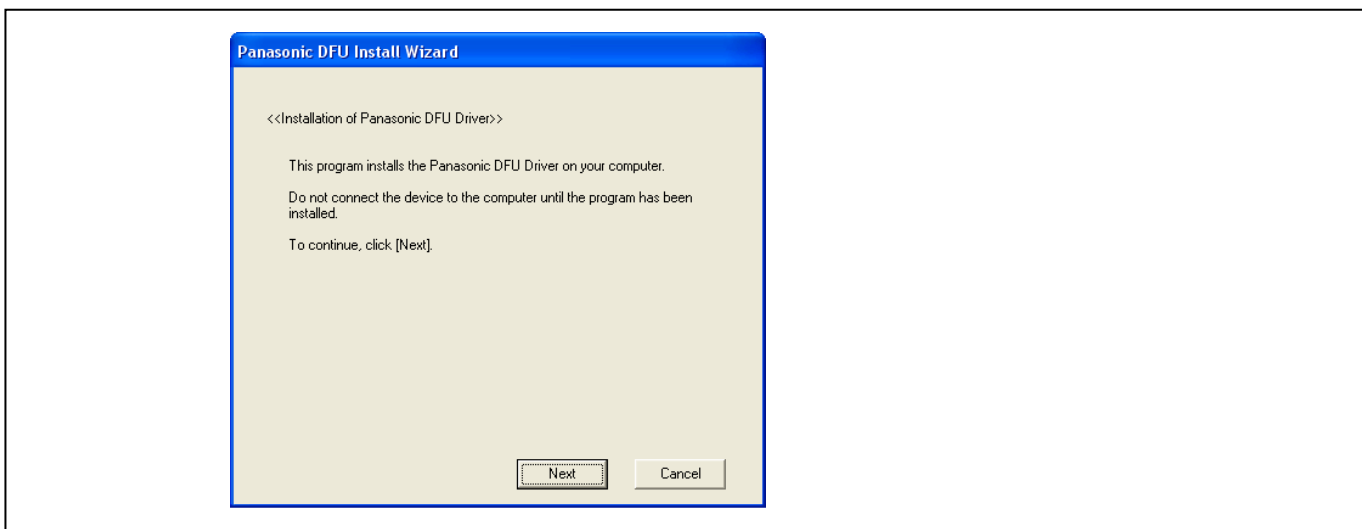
Panasonic DFU Install Wizard

<<Installation of Panasonic DFU Driver>>

This program installs the Panasonic DFU Driver on your computer.

Do not connect the device to the computer until the program has been installed.

To continue, click [Next].

Next

Cancel